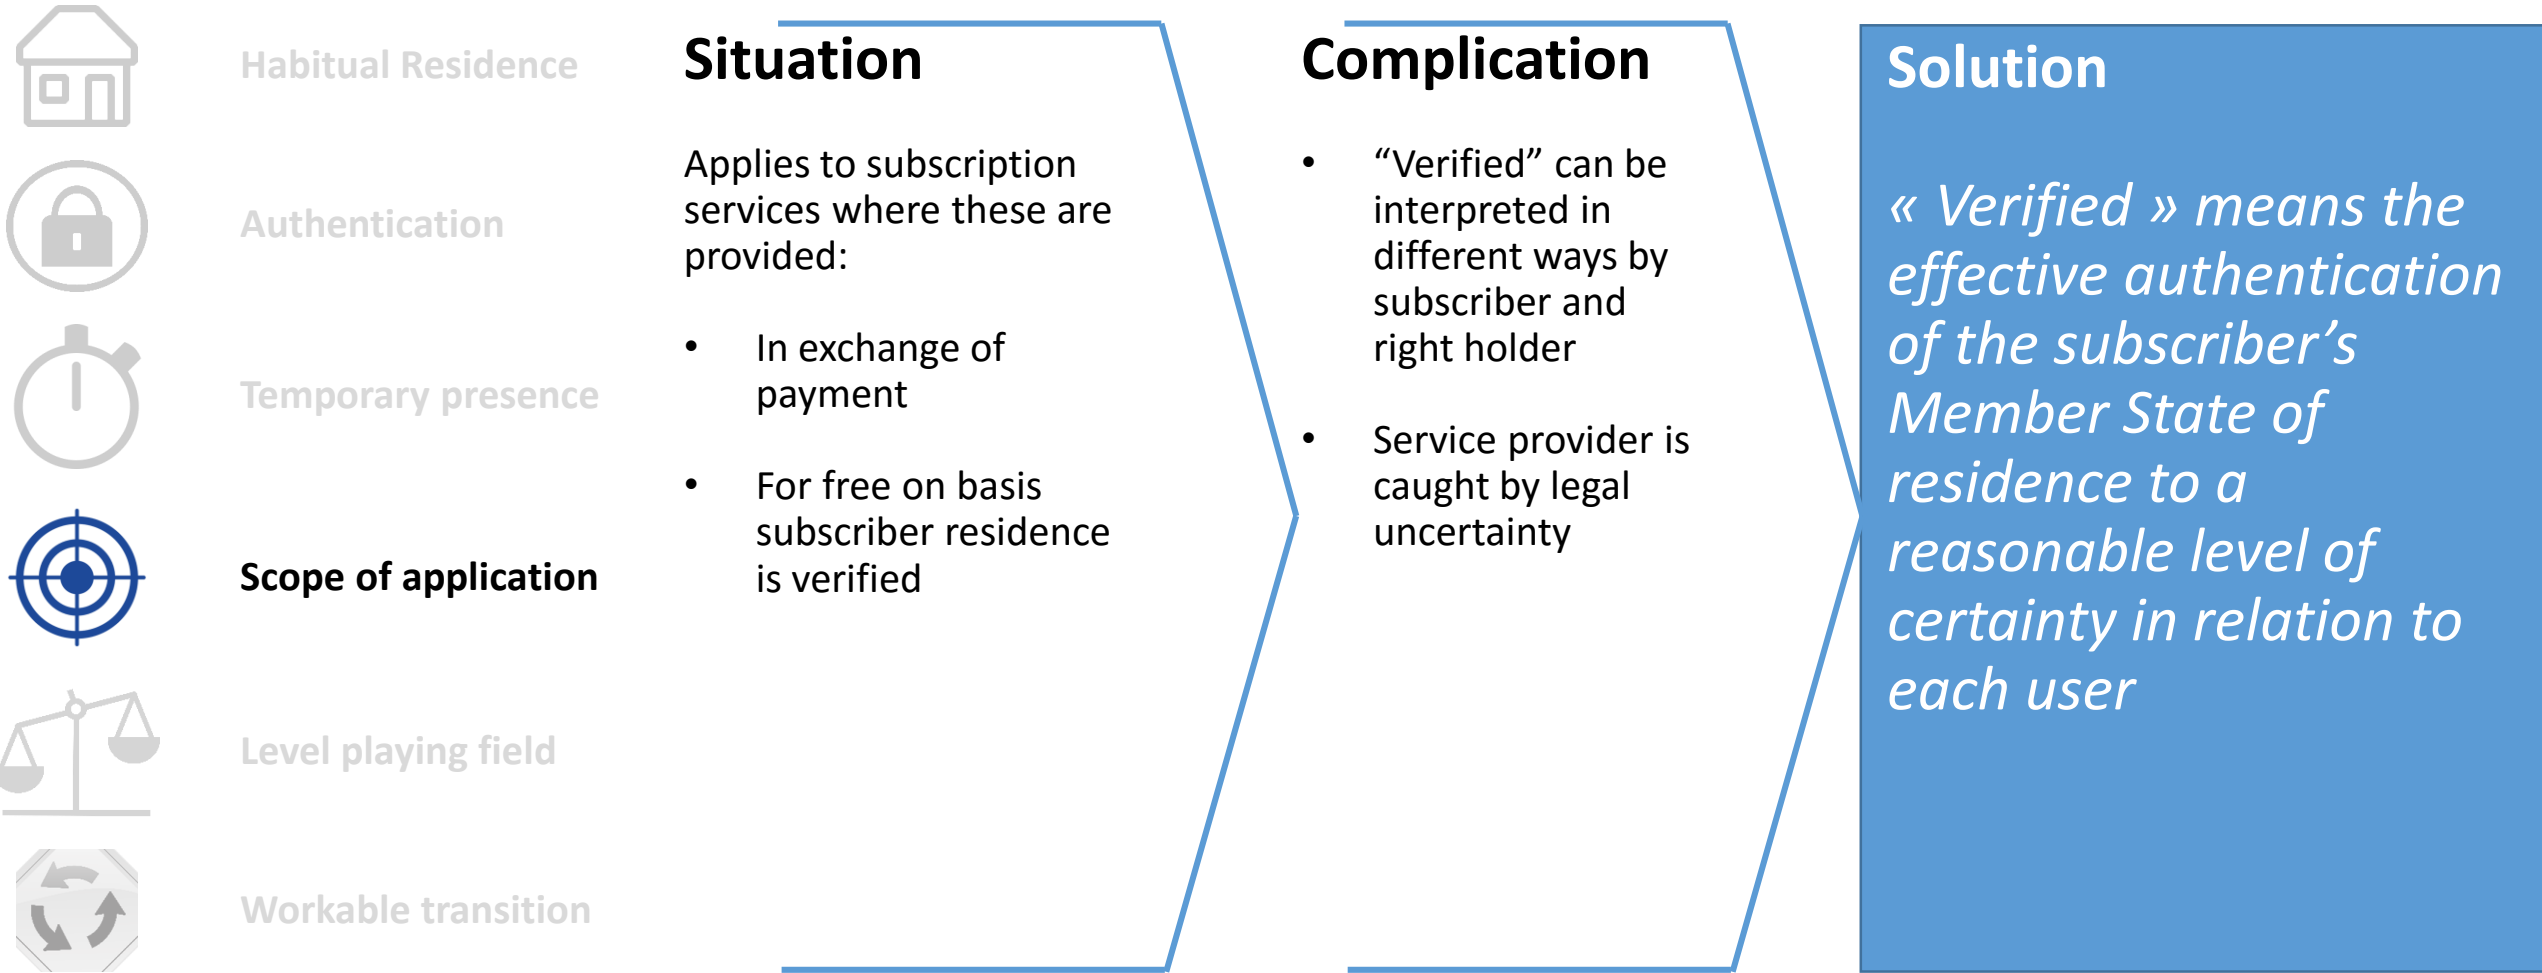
Habitual Residence

Authentication

Temporary presence

Scope of application

Level playing field

Workable transition

Situation

Applies to subscription services where these are provided:

• In exchange of payment

• For free on basis subscriber residence is verified

Complication

• “Verified” can be interpreted in different ways by subscriber and right holder

• Service provider is caught by legal uncertainty

Solution

« Verified » means the effective authentication of the subscriber’s Member State of residence to a reasonable level of certainty in relation to each user